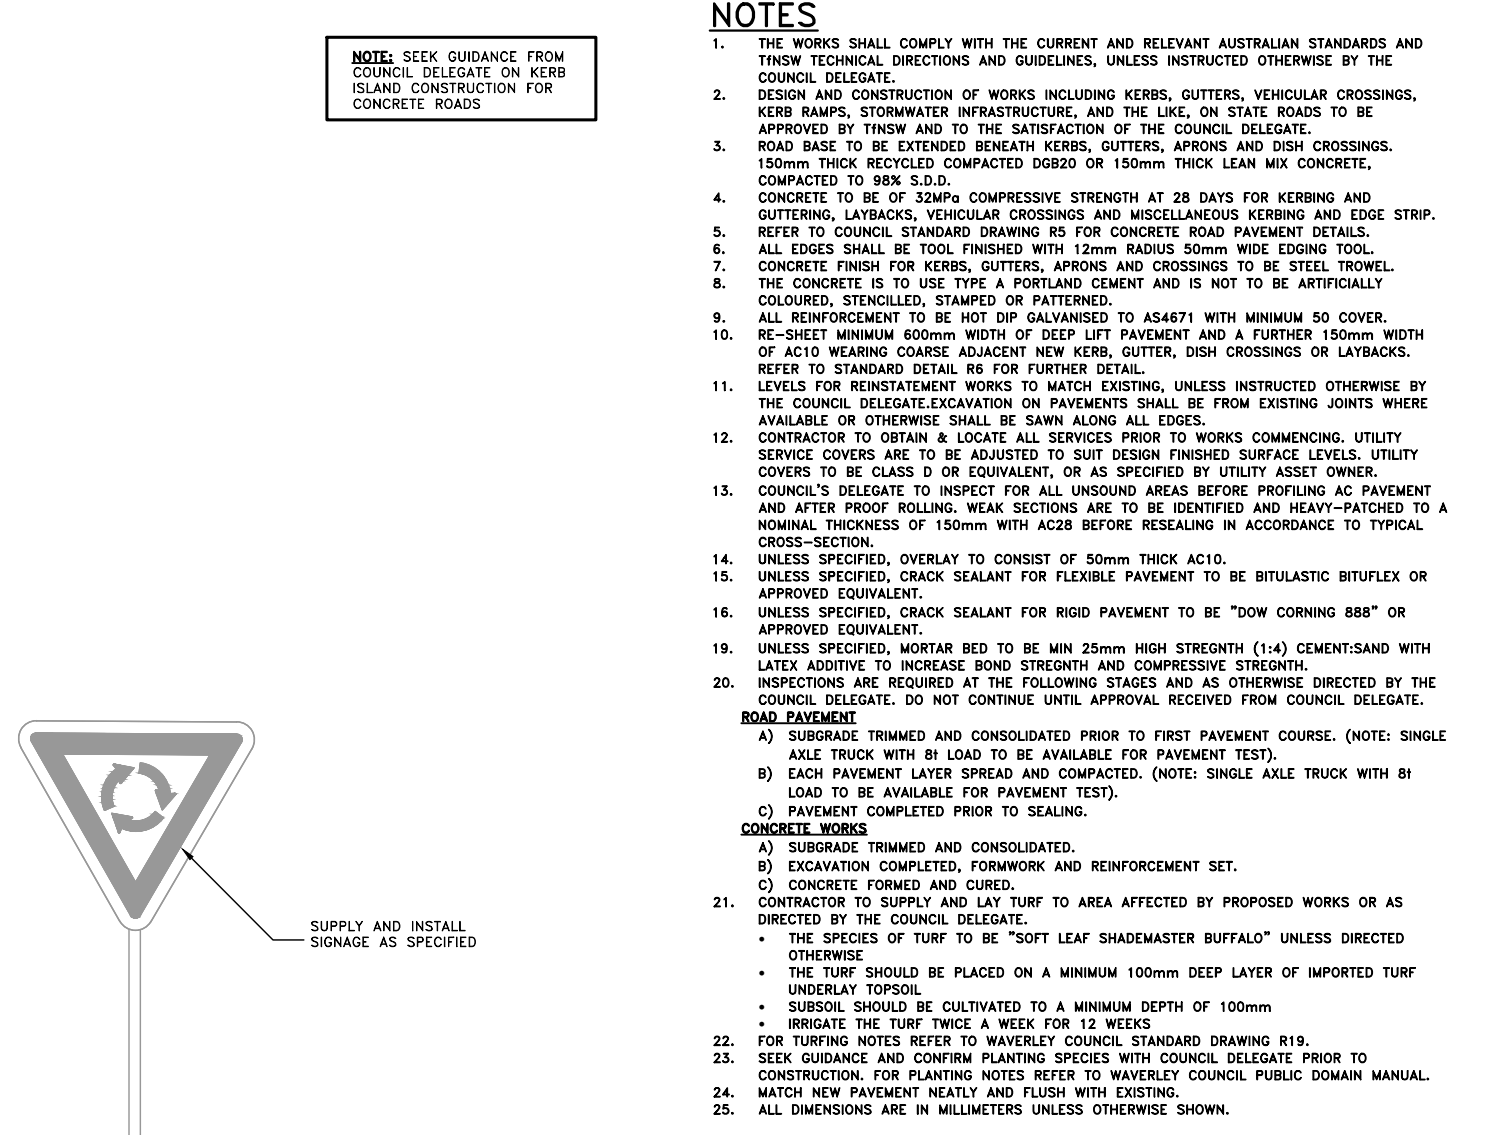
NOTE: SEEK GUIDANCE FROM COUNCIL DELEGATE ON KERB ISLAND CONSTRUCTION FOR CONCRETE ROADS

SUPPLY AND INSTALL SIGNAGE AS SPECIFIED

NOTES

1. THE WORKS SHALL COMPLY WITH THE CURRENT AND RELEVANT AUSTRALIAN STANDARDS AND TfNSW TECHNICAL DIRECTIONS AND GUIDELINES, UNLESS INSTRUCTED OTHERWISE BY THE COUNCIL DELEGATE.
2. DESIGN AND CONSTRUCTION OF WORKS INCLUDING KERBS, GUTTERS, VEHICULAR CROSSINGS, KERB RAMPS, STORMWATER INFRASTRUCTURE, AND THE LIKE, ON STATE ROADS TO BE APPROVED BY TfNSW AND TO THE SATISFACTION OF THE COUNCIL DELEGATE.
3. ROAD BASE TO BE EXTENDED BENEATH KERBS, GUTTERS, APRONS AND DISH CROSSINGS. 150mm THICK RECYCLED COMPACTED DGB20 OR 150mm THICK LEAN MIX CONCRETE, COMPACTED TO 98% S.D.D.
4. CONCRETE TO BE OF 32MPa COMPRESSIVE STRENGTH AT 28 DAYS FOR KERBING AND GUTTERING, LAYBACKS, VEHICULAR CROSSINGS AND MISCELLANEOUS KERBING AND EDGE STRIP.
5. REFER TO COUNCIL STANDARD DRAWING R5 FOR CONCRETE ROAD PAVEMENT DETAILS.
6. ALL EDGES SHALL BE TOOL FINISHED WITH 12mm RADIUS 50mm WIDE EDGING TOOL.
7. CONCRETE FINISH FOR KERBS, GUTTERS, APRONS AND CROSSINGS TO BE STEEL TROWEL.
8. THE CONCRETE IS TO USE TYPE A PORTLAND CEMENT AND IS NOT TO BE ARTIFICIALLY COLOURED, STENCILLED, STAMPED OR PATTERNED.
9. ALL REINFORCEMENT TO BE HOT DIP GALVANISED TO AS4671 WITH MINIMUM 50 COVER.
10. RE-SHEET MINIMUM 600mm WIDTH OF DEEP LIFT PAVEMENT AND A FURTHER 150mm WIDTH OF AC10 WEARING COARSE ADJACENT NEW KERB, GUTTER, DISH CROSSINGS OR LAYBACKS. REFER TO STANDARD DETAIL R6 FOR FURTHER DETAIL.
11. LEVELS FOR REINSTATEMENT WORKS TO MATCH EXISTING, UNLESS INSTRUCTED OTHERWISE BY THE COUNCIL DELEGATE.EXCAVATION ON PAVEMENTS SHALL BE FROM EXISTING JOINTS WHERE AVAILABLE OR OTHERWISE SHALL BE SAWN ALONG ALL EDGES.
12. CONTRACTOR TO OBTAIN & LOCATE ALL SERVICES PRIOR TO WORKS COMMENCING. UTILITY SERVICE COVERS ARE TO BE ADJUSTED TO SUIT DESIGN FINISHED SURFACE LEVELS. UTILITY COVERS TO BE CLASS D OR EQUIVALENT, OR AS SPECIFIED BY UTILITY ASSET OWNER.
13. COUNCIL'S DELEGATE TO INSPECT FOR ALL UNSOUND AREAS BEFORE PROFILING AC PAVEMENT AND AFTER PROOF ROLLING. WEAK SECTIONS ARE TO BE IDENTIFIED AND HEAVY-PATCHED TO A NOMINAL THICKNESS OF 150mm WITH AC28 BEFORE RESEALING IN ACCORDANCE TO TYPICAL CROSS-SECTION.
14. UNLESS SPECIFIED, OVERLAY TO CONSIST OF 50mm THICK AC10.
15. UNLESS SPECIFIED, CRACK SEALANT FOR FLEXIBLE PAVEMENT TO BE BITULASTIC BITUFLEX OR APPROVED EQUIVALENT.
16. UNLESS SPECIFIED, CRACK SEALANT FOR RIGID PAVEMENT TO BE "DOW CORNING 888" OR APPROVED EQUIVALENT.
19. UNLESS SPECIFIED, MORTAR BED TO BE MIN 25mm HIGH STREGNTH (1:4) CEMENT:SAND WITH LATEX ADDITIVE TO INCREASE BOND STREGNTH AND COMPRESSIVE STREGNTH.
20. INSPECTIONS ARE REQUIRED AT THE FOLLOWING STAGES AND AS OTHERWISE DIRECTED BY THE COUNCIL DELEGATE. DO NOT CONTINUE UNTIL APPROVAL RECEIVED FROM COUNCIL DELEGATE.
ROAD PAVEMENT
A) SUBGRADE TRIMMED AND CONSOLIDATED PRIOR TO FIRST PAVEMENT COURSE. (NOTE: SINGLE AXLE TRUCK WITH 8t LOAD TO BE AVAILABLE FOR PAVEMENT TEST).
B) EACH PAVEMENT LAYER SPREAD AND COMPACTED. (NOTE: SINGLE AXLE TRUCK WITH 8t LOAD TO BE AVAILABLE FOR PAVEMENT TEST).
C) PAVEMENT COMPLETED PRIOR TO SEALING.
CONCRETE WORKS
A) SUBGRADE TRIMMED AND CONSOLIDATED.
B) EXCAVATION COMPLETED, FORMWORK AND REINFORCEMENT SET.
C) CONCRETE FORMED AND CURED.
21. CONTRACTOR TO SUPPLY AND LAY TURF TO AREA AFFECTED BY PROPOSED WORKS OR AS DIRECTED BY THE COUNCIL DELEGATE.
• THE SPECIES OF TURF TO BE "SOFT LEAF SHADEMASTER BUFFALO" UNLESS DIRECTED OTHERWISE
• THE TURF SHOULD BE PLACED ON A MINIMUM 100mm DEEP LAYER OF IMPORTED TURF UNDERLAY TOPSOIL
• SUBSOIL SHOULD BE CULTIVATED TO A MINIMUM DEPTH OF 100mm
• IRRIGATE THE TURF TWICE A WEEK FOR 12 WEEKS
22. FOR TURFING NOTES REFER TO WAVERLEY COUNCIL STANDARD DRAWING R19.
23. SEEK GUIDANCE AND CONFIRM PLANTING SPECIES WITH COUNCIL DELEGATE PRIOR TO CONSTRUCTION. FOR PLANTING NOTES REFER TO WAVERLEY COUNCIL PUBLIC DOMAIN MANUAL.
24. MATCH NEW PAVEMENT NEATLY AND FLUSH WITH EXISTING.
25. ALL DIMENSIONS ARE IN MILLIMETERS UNLESS OTHERWISE SHOWN.